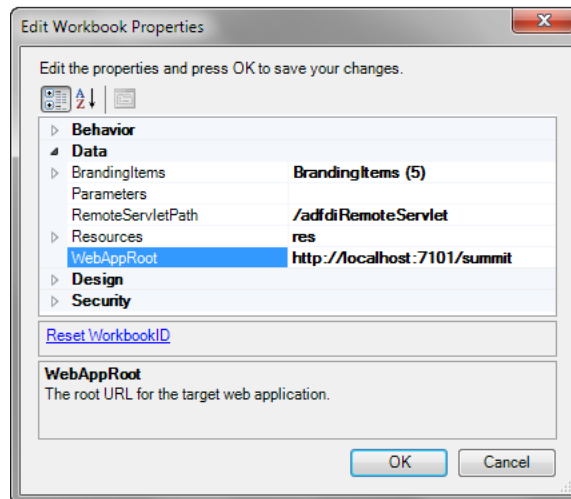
Edit Workbook Properties

Edit the properties and press OK to save your changes.

A Z

| | |
|---|---|
| Behavior | |
| Data | |
| BrandingItems | BrandingItems (5) |
| Parameters | |
| RemoteServletPath | /adfdiRemoteServlet |
| Resources | res |
| WebAppRoot | http://localhost:7101/summit |
| Design | |
| Security | |

Reset WorkbookID

WebAppRoot
The root URL for the target web application.

OK Cancel